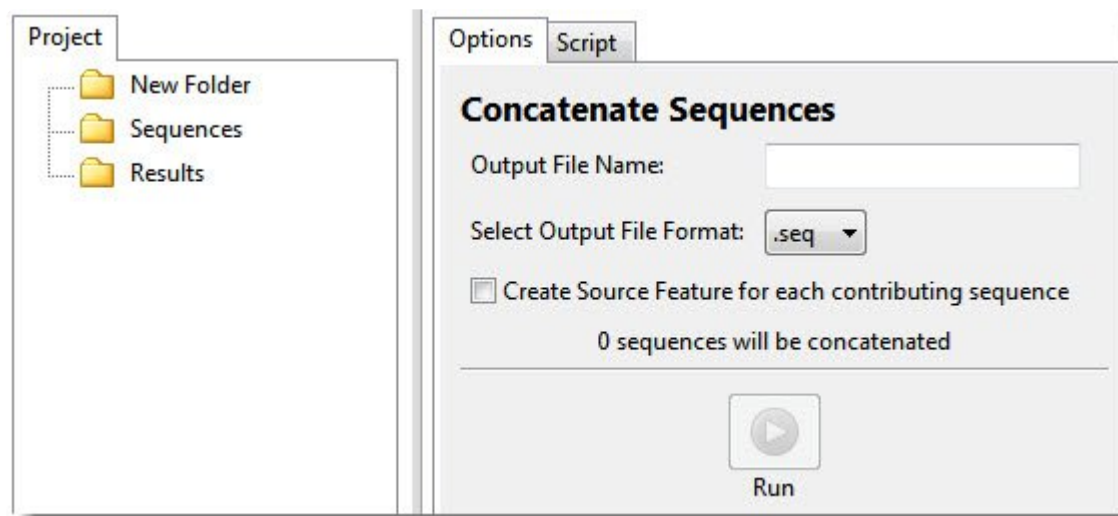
Project

New Folder
Sequences
Results

Options Script

Concatenate Sequences

Output File Name:

Select Output File Format: .seq

Create Source Feature for each contributing sequence

0 sequences will be concatenated

Run